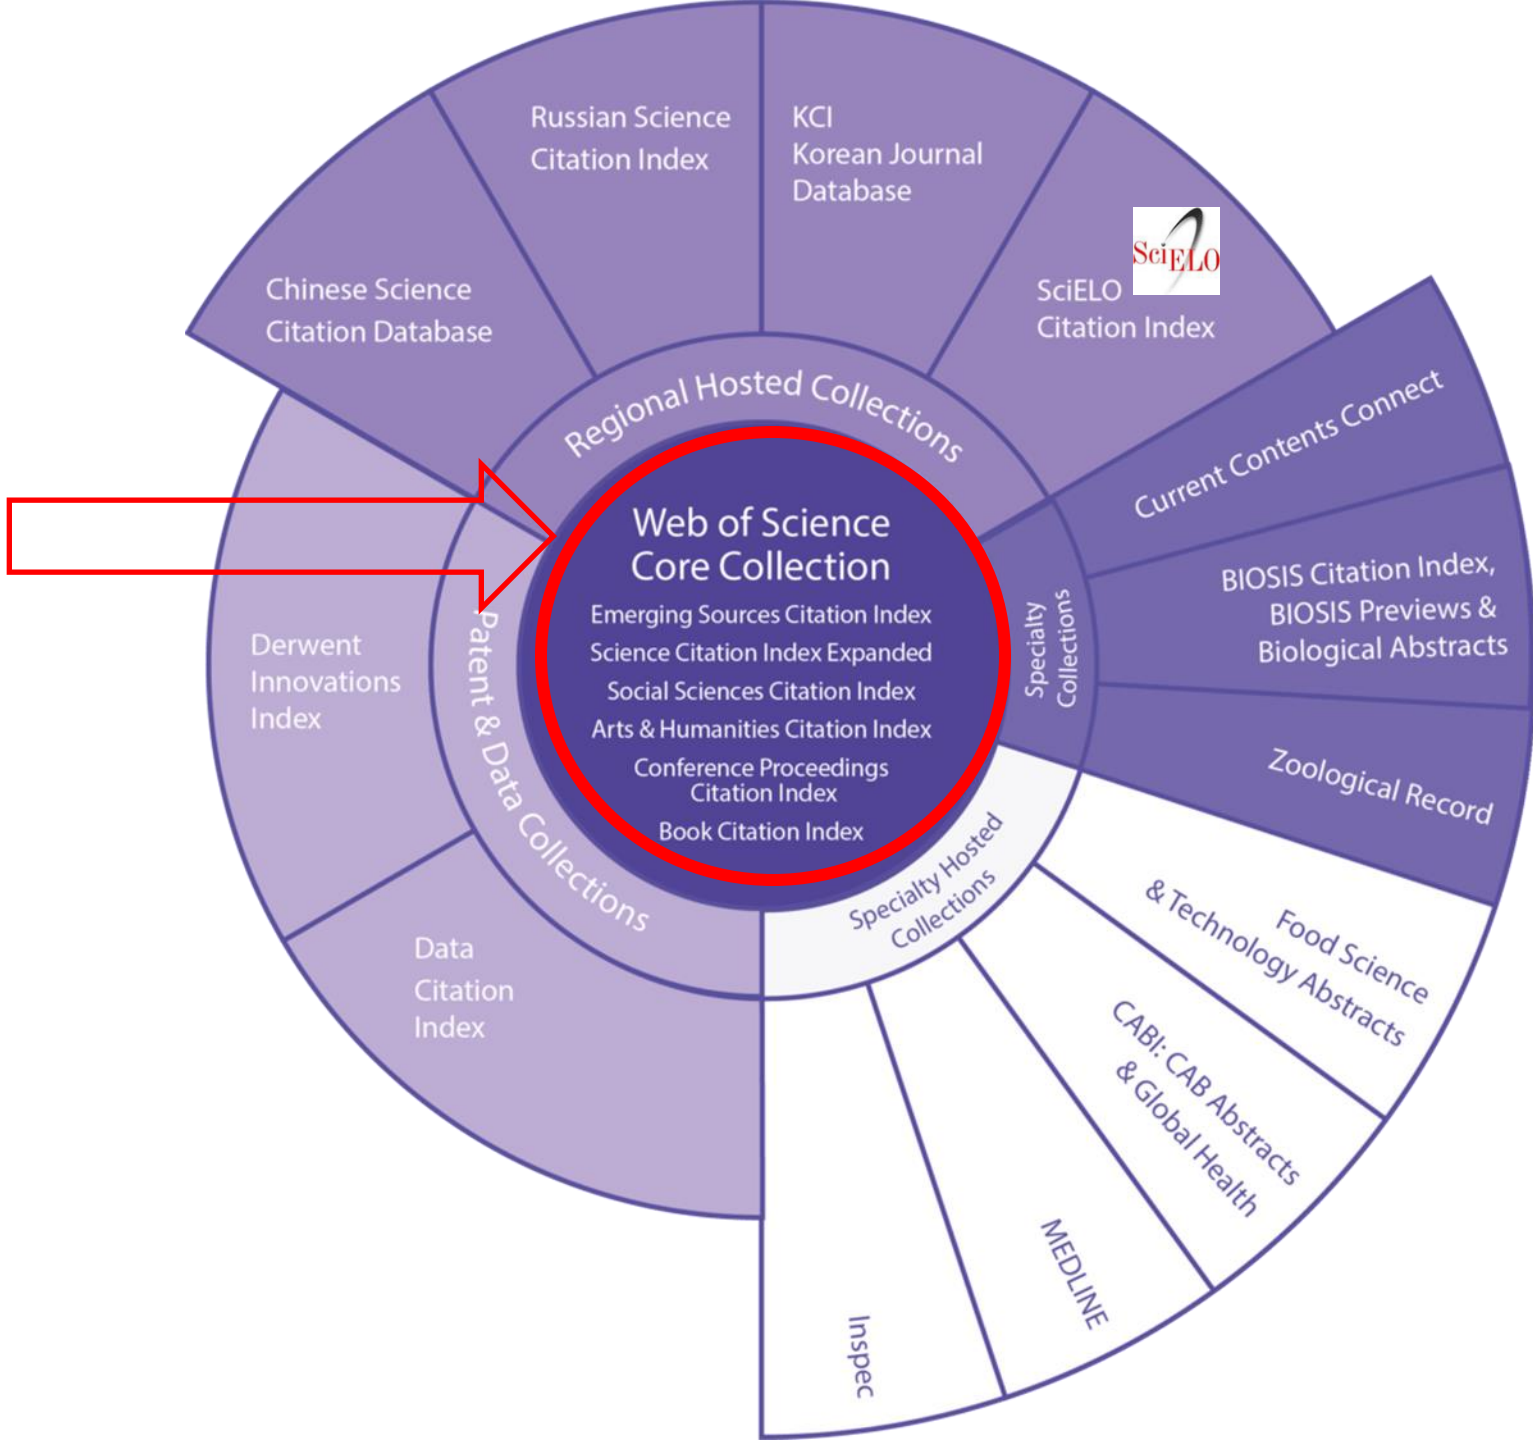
Russian Science Citation Index

KCI Korean Journal Database

Chinese Science Citation Database

SciELO

SciELO Citation Index

Regional Hosted Collections

Current Contents Connect

Web of Science Core Collection

Emerging Sources Citation Index
Science Citation Index Expanded
Social Sciences Citation Index
Arts & Humanities Citation Index
Conference Proceedings Citation Index
Book Citation Index

Specialty Collections

BIOSIS Citation Index, BIOSIS Previews & Biological Abstracts

Zoological Record

Derwent Innovations Index

Patent & Data Collections

Data Citation Index

Specialty Hosted Collections

Food Science & Technology Abstracts

CABI: CAB Abstracts & Global Health

MEDLINE

Inspec